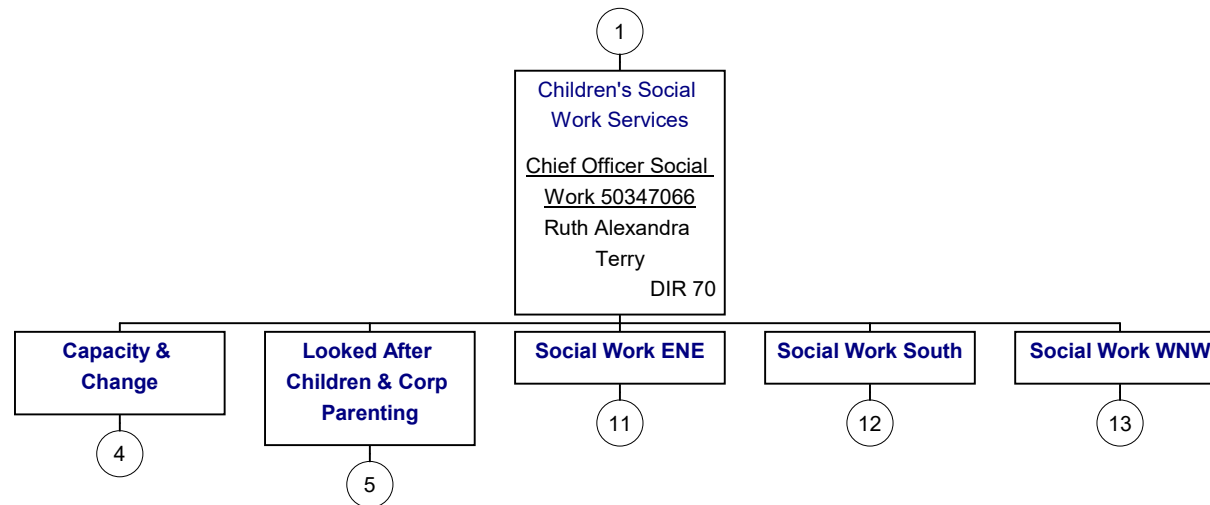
1

Children's Social Work Services

Chief Officer Social Work 50347066

Ruth Alexandra Terry

DIR 70

Capacity & Change

4

Looked After Children & Corp Parenting

5

Social Work ENE

11

Social Work South

12

Social Work WNW

13